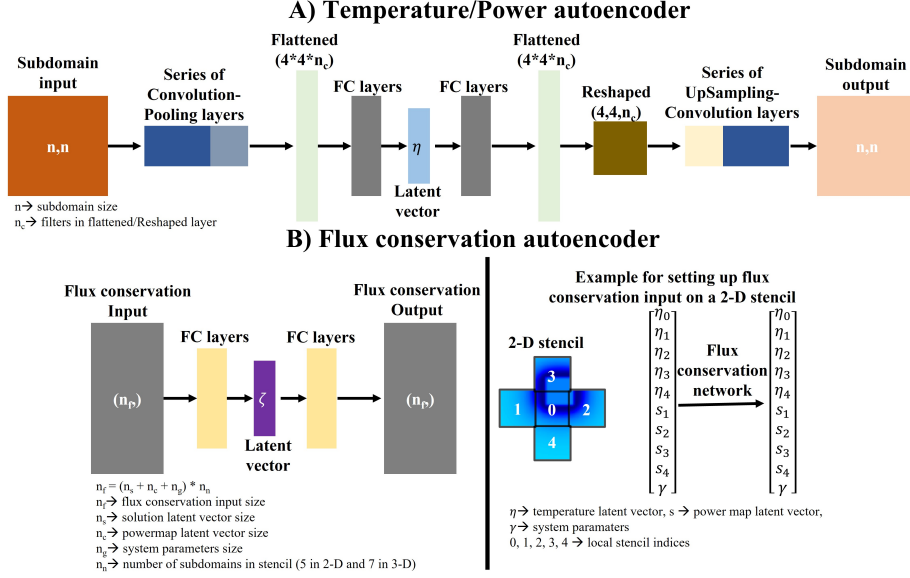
A) Temperature/Power autoencoder

Subdomain input

n,n

Series of Convolution-Pooling layers

Flattened ($4*4*n_c$)

FC layers

$\eta$

Latent vector

FC layers

Flattened ($4*4*n_c$)

Reshaped ($4,4,n_c$)

Series of UpSampling-Convolution layers

Subdomain output

n,n

n→ subdomain size
$n_c$→ filters in flattened/Reshaped layer

B) Flux conservation autoencoder

Flux conservation Input

($n_f$)

FC layers

$\zeta$

Latent vector

FC layers

Flux conservation Output

($n_f$)

$n_f = (n_s + n_c + n_g) * n_n$
$n_f$→ flux conservation input size
$n_s$→ solution latent vector size
$n_c$→ powermap latent vector size
$n_g$→ system parameters size
$n_n$→ number of subdomains in stencil (5 in 2-D and 7 in 3-D)

Example for setting up flux conservation input on a 2-D stencil

2-D stencil

3
1
0
2
4

$\begin{bmatrix} \eta_0 \\ \eta_1 \\ \eta_2 \\ \eta_3 \\ \eta_4 \\ s_1 \\ s_2 \\ s_3 \\ s_4 \\ \gamma \end{bmatrix}$

Flux conservation network

$\begin{bmatrix} \eta_0 \\ \eta_1 \\ \eta_2 \\ \eta_3 \\ \eta_4 \\ s_1 \\ s_2 \\ s_3 \\ s_4 \\ \gamma \end{bmatrix}$

$\eta$→ temperature latent vector, s → power map latent vector,
$\gamma$→ system paramaters
0, 1, 2, 3, 4 → local stencil indices